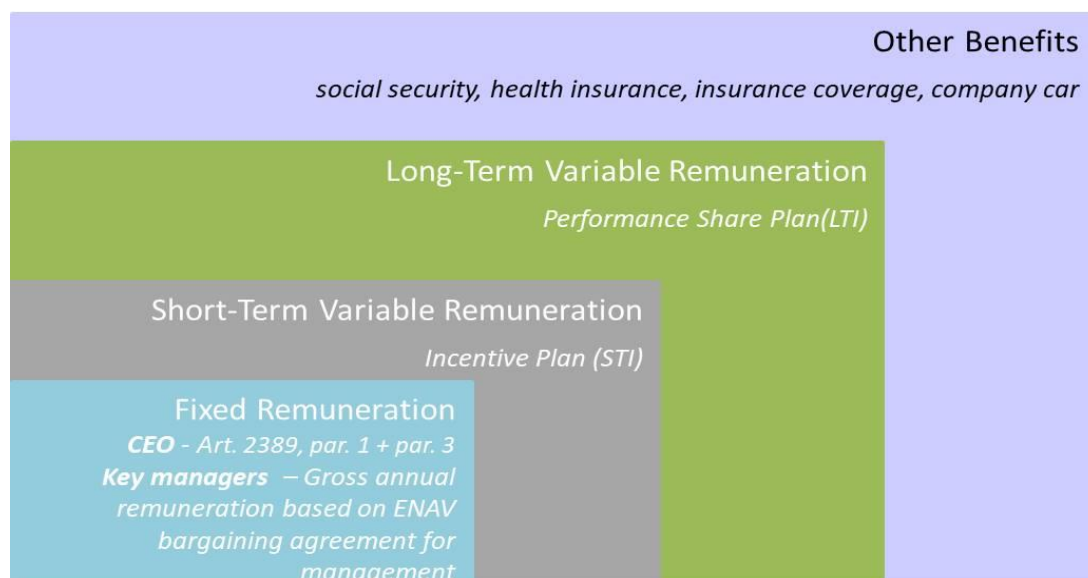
Other Benefits
*social security, health insurance, insurance coverage, company car*

Long-Term Variable Remuneration
*Performance Share Plan(LTI)*

Short-Term Variable Remuneration
*Incentive Plan (STI)*

Fixed Remuneration
***CEO*** *- Art. 2389, par. 1 + par. 3*
***Key managers*** *– Gross annual remuneration based on ENAV bargaining agreement for management*